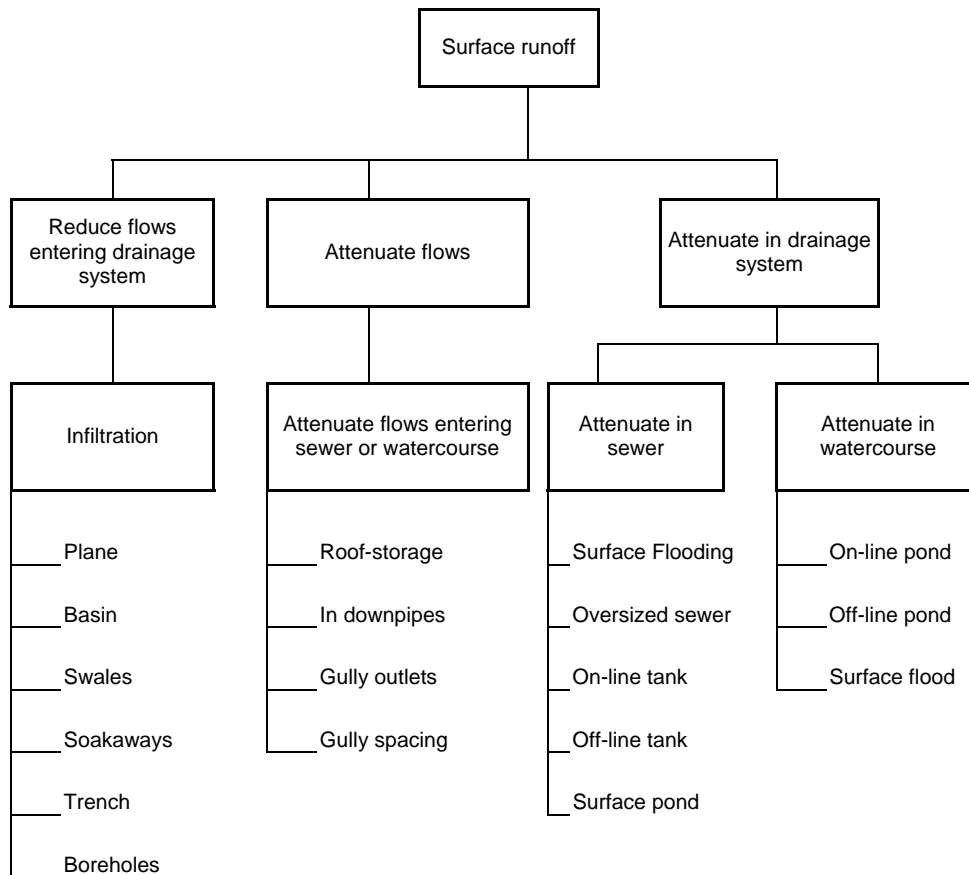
Surface runoff

Reduce flows entering drainage system

Attenuate flows

Attenuate in drainage system

Infiltration

Plane

Basin

Swales

Soakaways

Trench

Boreholes

Attenuate flows entering sewer or watercourse

Roof-storage

In downpipes

Gully outlets

Gully spacing

Attenuate in sewer

Surface Flooding

Oversized sewer

On-line tank

Off-line tank

Surface pond

Attenuate in watercourse

On-line pond

Off-line pond

Surface flood